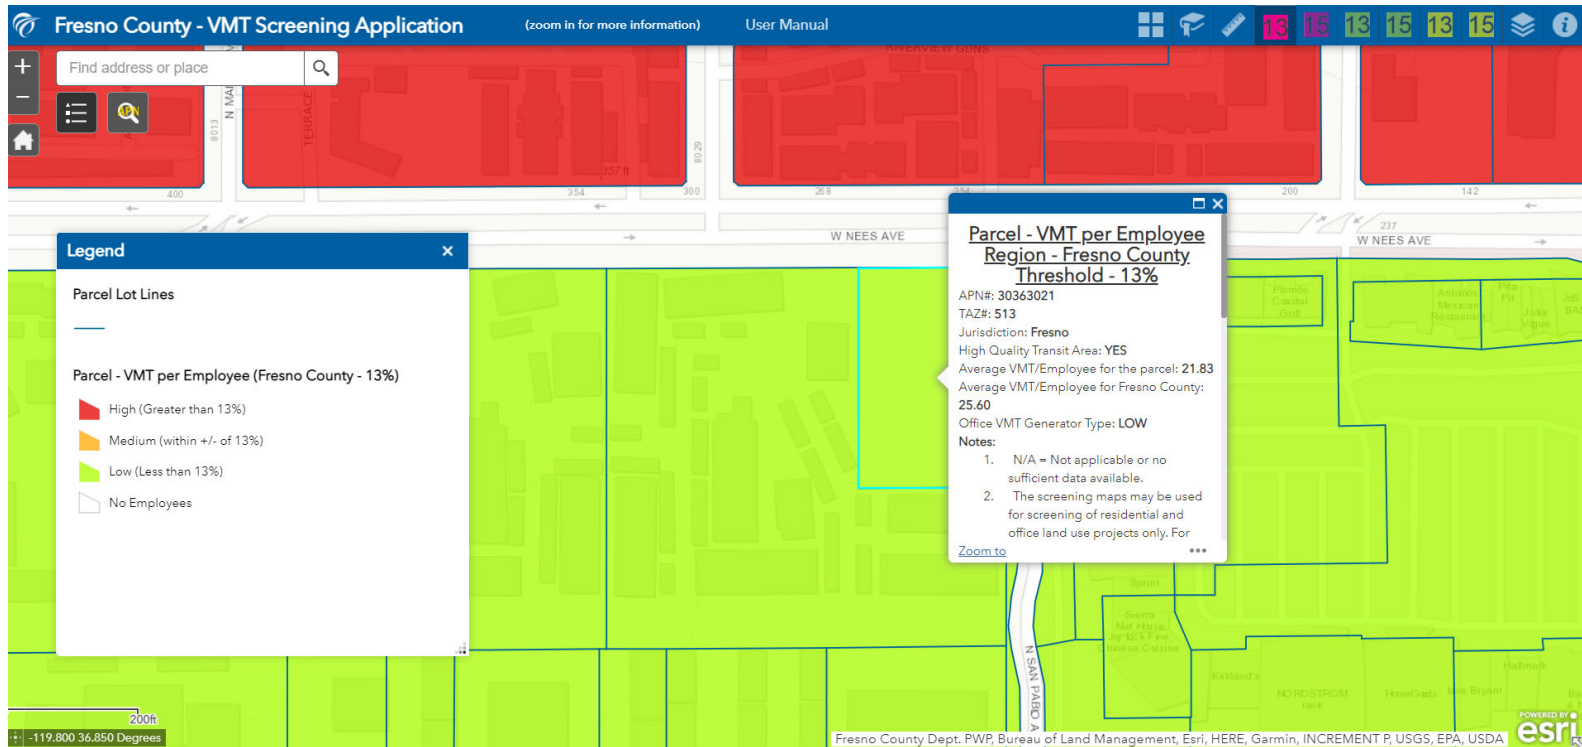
Fresno County - VMT Screening Application (zoom in for more information) User Manual

13 15 13 15 13 15

Find address or place

Legend ×

Parcel Lot Lines

Parcel - VMT per Employee (Fresno County - 13%)

High (Greater than 13%)

Medium (within +/- of 13%)

Low (Less than 13%)

No Employees

Parcel - VMT per Employee Region - Fresno County Threshold - 13%

APN#: 30363021
TAZ#: 513
Jurisdiction: Fresno
High Quality Transit Area: YES
Average VMT/Employee for the parcel: 21.83
Average VMT/Employee for Fresno County: 25.60
Office VMT Generator Type: LOW
Notes:
1. N/A = Not applicable or no sufficient data available.
2. The screening maps may be used for screening of residential and office land use projects only. For

Zoom to

W NEES AVE

W NEES AVE

N SAN PABLO A

400 354 300 208 200 142 237

200ft

-119.800 36.850 Degrees

Fresno County Dept. PWP, Bureau of Land Management, Esri, HERE, Garmin, INCREMENT P, USGS, EPA, USDA

POWERED BY esri